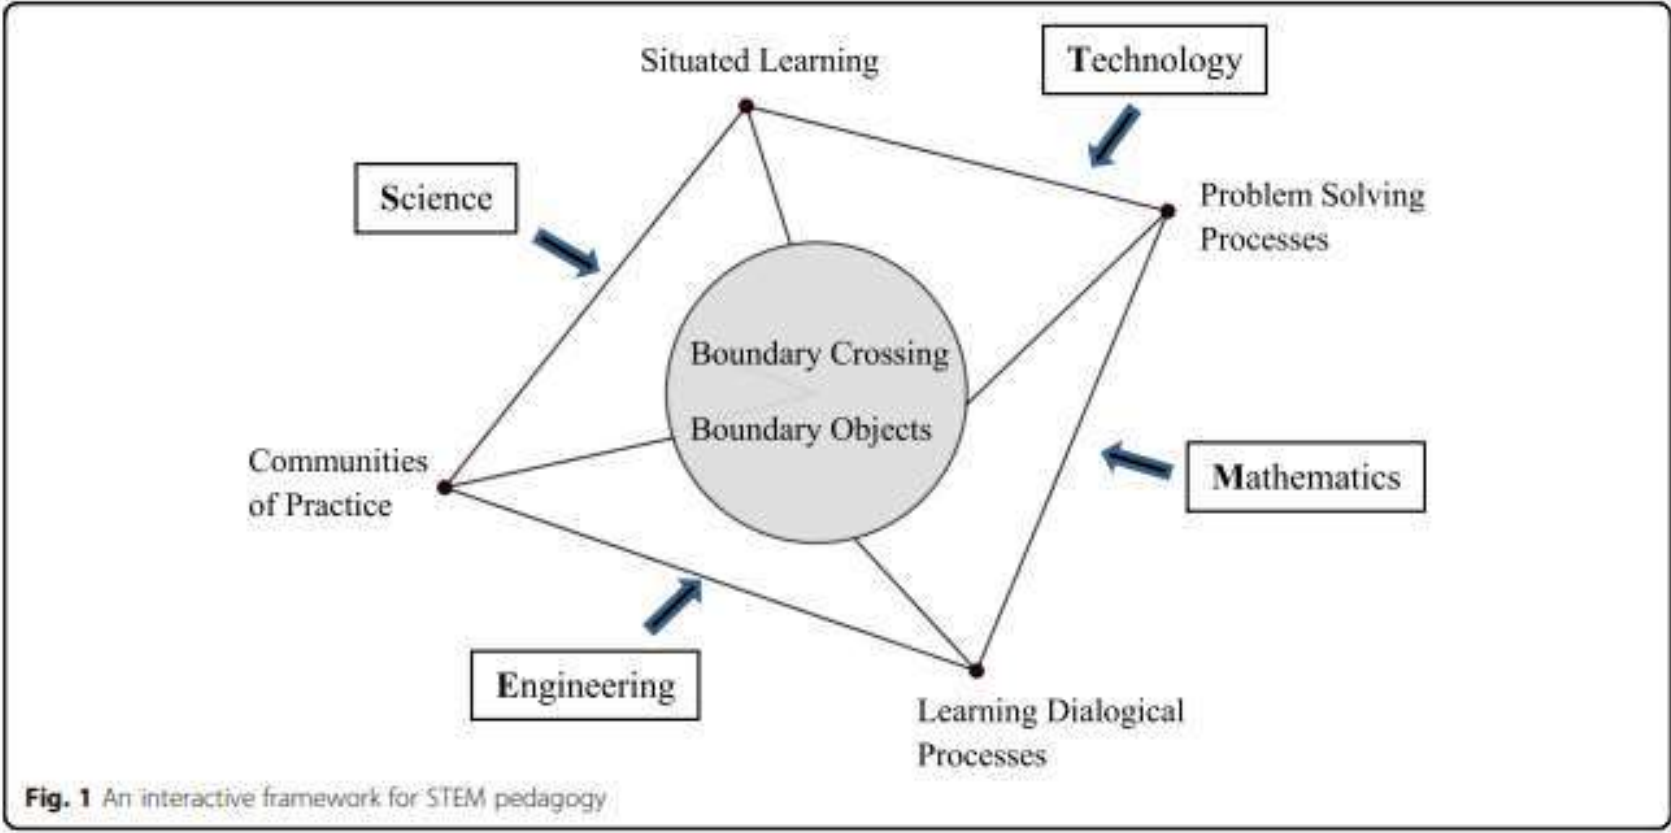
Situated Learning

Technology

Science

Problem Solving Processes

Boundary Crossing

Boundary Objects

Communities of Practice

Mathematics

Engineering

Learning Dialogical Processes

Fig. 1 An interactive framework for STEM pedagogy